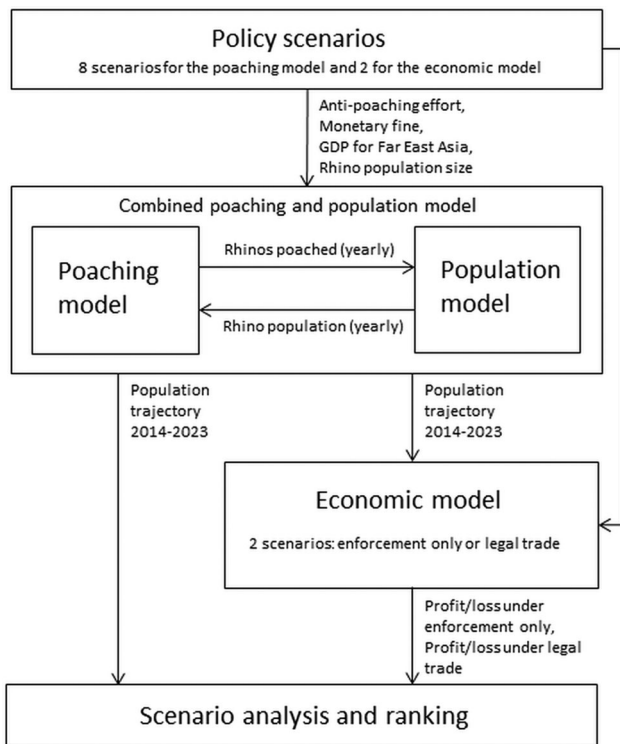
Policy scenarios
8 scenarios for the poaching model and 2 for the economic model

Anti-poaching effort,
Monetary fine,
GDP for Far East Asia,
Rhino population size

Combined poaching and population model

Poaching model

Rhinos poached (yearly)

Rhino population (yearly)

Population model

Population trajectory 2014-2023

Population trajectory 2014-2023

Economic model
2 scenarios: enforcement only or legal trade

Profit/loss under enforcement only,
Profit/loss under legal trade

Scenario analysis and ranking